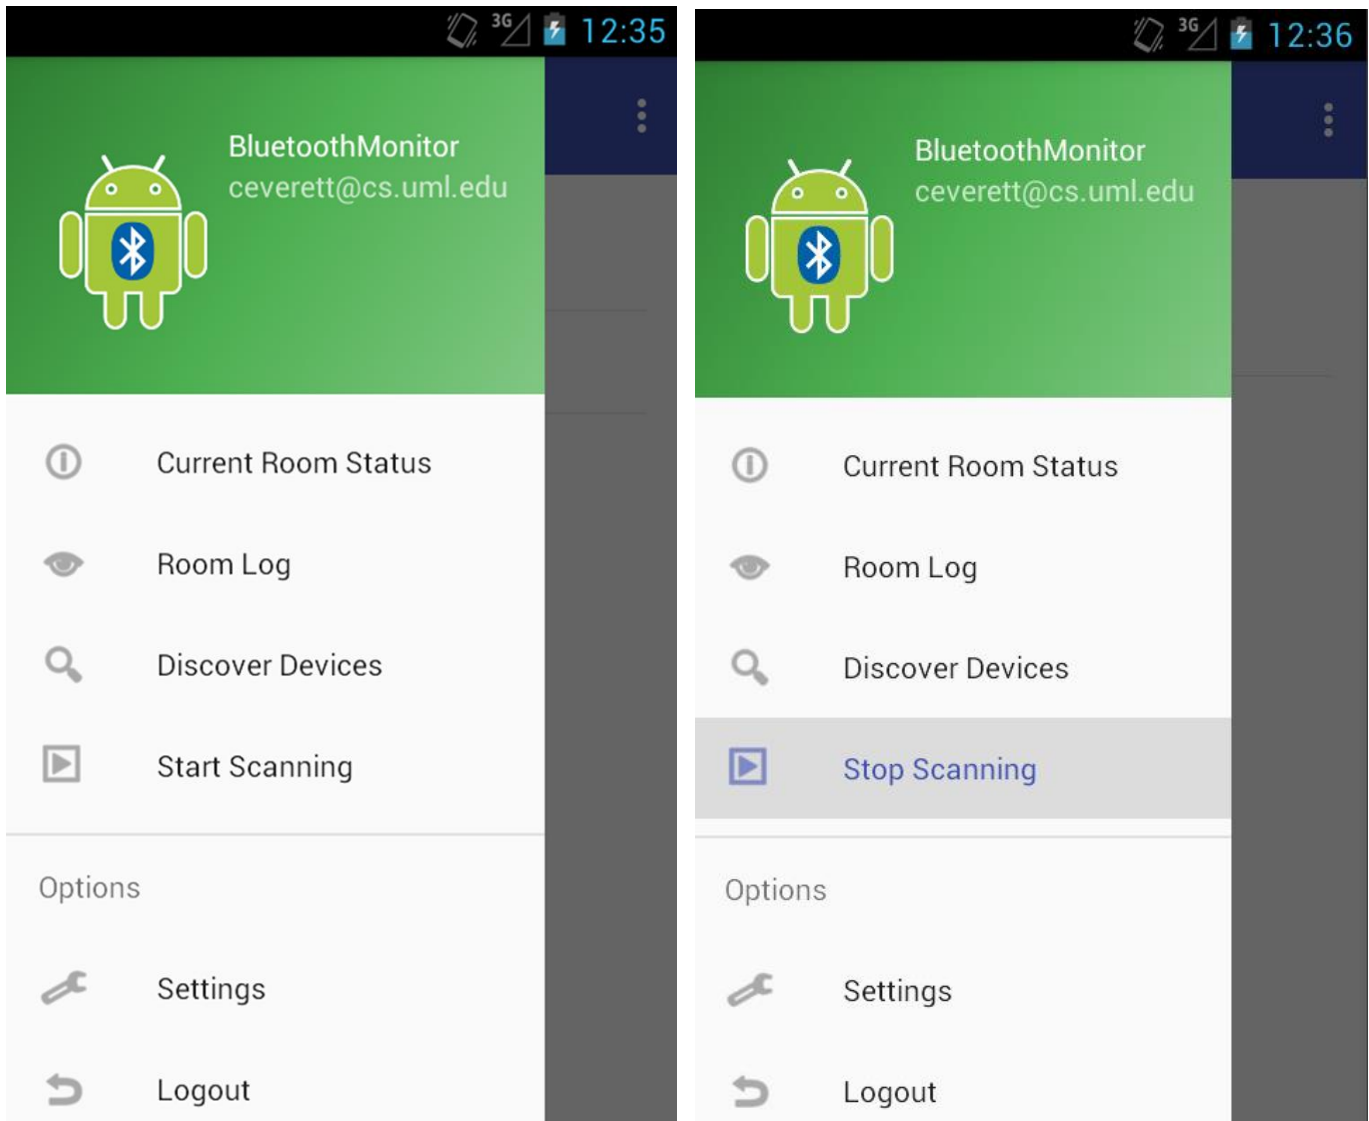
3G 12:35

BluetoothMonitor
ceverett@cs.uml.edu

Current Room Status

Room Log

Discover Devices

Start Scanning

Options

Settings

Logout

3G 12:36

BluetoothMonitor
ceverett@cs.uml.edu

Current Room Status

Room Log

Discover Devices

Stop Scanning

Options

Settings

Logout